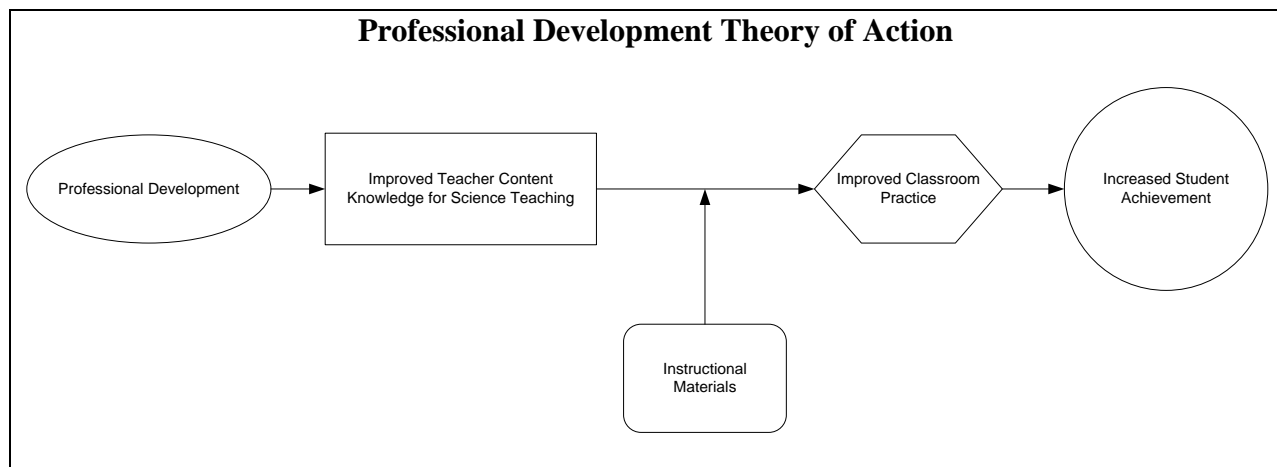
Professional Development Theory of Action

Professional Development

Improved Teacher Content Knowledge for Science Teaching

Improved Classroom Practice

Increased Student Achievement

Instructional Materials